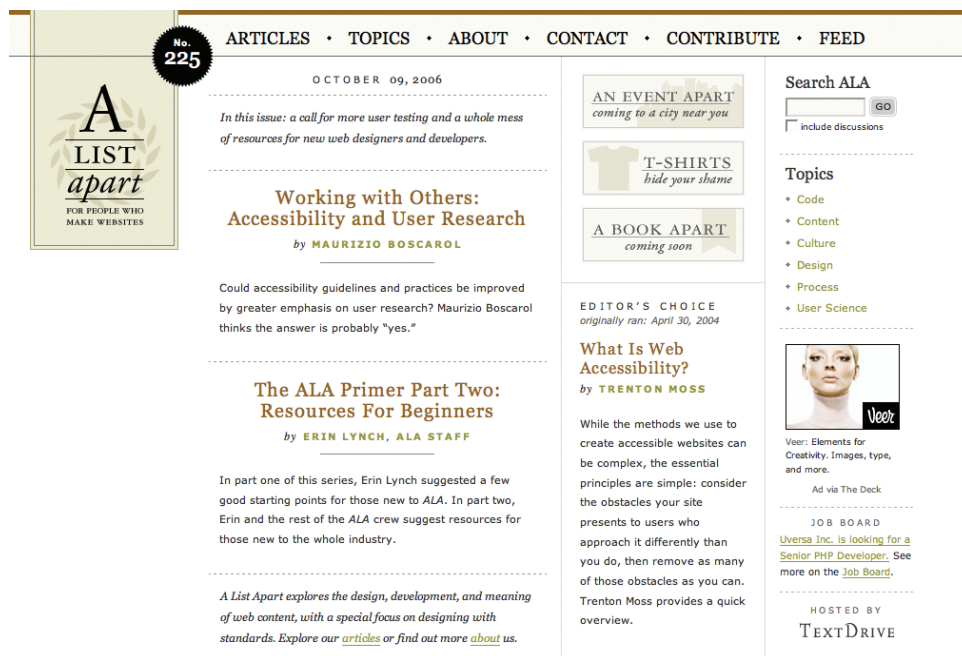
No. 225

A LIST apart
FOR PEOPLE WHO MAKE WEBSITES

ARTICLES • TOPICS • ABOUT • CONTACT • CONTRIBUTE • FEED

OCTOBER 09, 2006

In this issue: a call for more user testing and a whole mess of resources for new web designers and developers.

Working with Others: Accessibility and User Research

by MAURIZIO BOSCAROL

Could accessibility guidelines and practices be improved by greater emphasis on user research? Maurizio Boscarol thinks the answer is probably "yes."

The ALA Primer Part Two: Resources For Beginners

by ERIN LYNCH, ALA STAFF

In part one of this series, Erin Lynch suggested a few good starting points for those new to ALA. In part two, Erin and the rest of the ALA crew suggest resources for those new to the whole industry.

A List Apart explores the design, development, and meaning of web content, with a special focus on designing with standards. Explore our articles or find out more about us.

AN EVENT APART
coming to a city near you

T-SHIRTS
hide your shame

A BOOK APART
coming soon

EDITOR'S CHOICE
originally ran: April 30, 2004

What Is Web Accessibility?

by TRENTON MOSS

While the methods we use to create accessible websites can be complex, the essential principles are simple: consider the obstacles your site presents to users who approach it differently than you do, then remove as many of those obstacles as you can. Trenton Moss provides a quick overview.

Search ALA
GO
include discussions

Topics
• Code
• Content
• Culture
• Design
• Process
• User Science

Veer

Veer: Elements for Creativity. Images, type, and more.

Ad via The Deck

JOB BOARD
Uversa Inc. is looking for a Senior PHP Developer. See more on the Job Board.

HOSTED BY
TEXTDRIVE